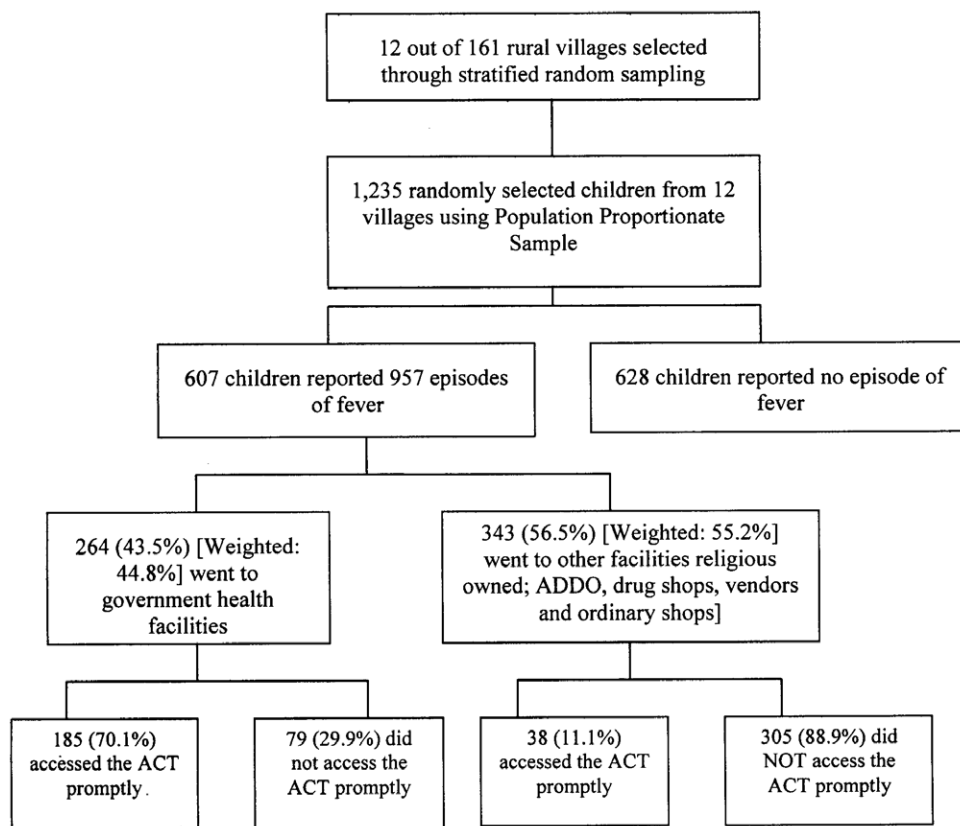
12 out of 161 rural villages selected through stratified random sampling

1,235 randomly selected children from 12 villages using Population Proportionate Sample

607 children reported 957 episodes of fever

628 children reported no episode of fever

264 (43.5%) [Weighted: 44.8%] went to government health facilities

343 (56.5%) [Weighted: 55.2%] went to other facilities religious owned; ADDO, drug shops, vendors and ordinary shops]

185 (70.1%) accessed the ACT promptly.

79 (29.9%) did not access the ACT promptly

38 (11.1%) accessed the ACT promptly

305 (88.9%) did NOT access the ACT promptly